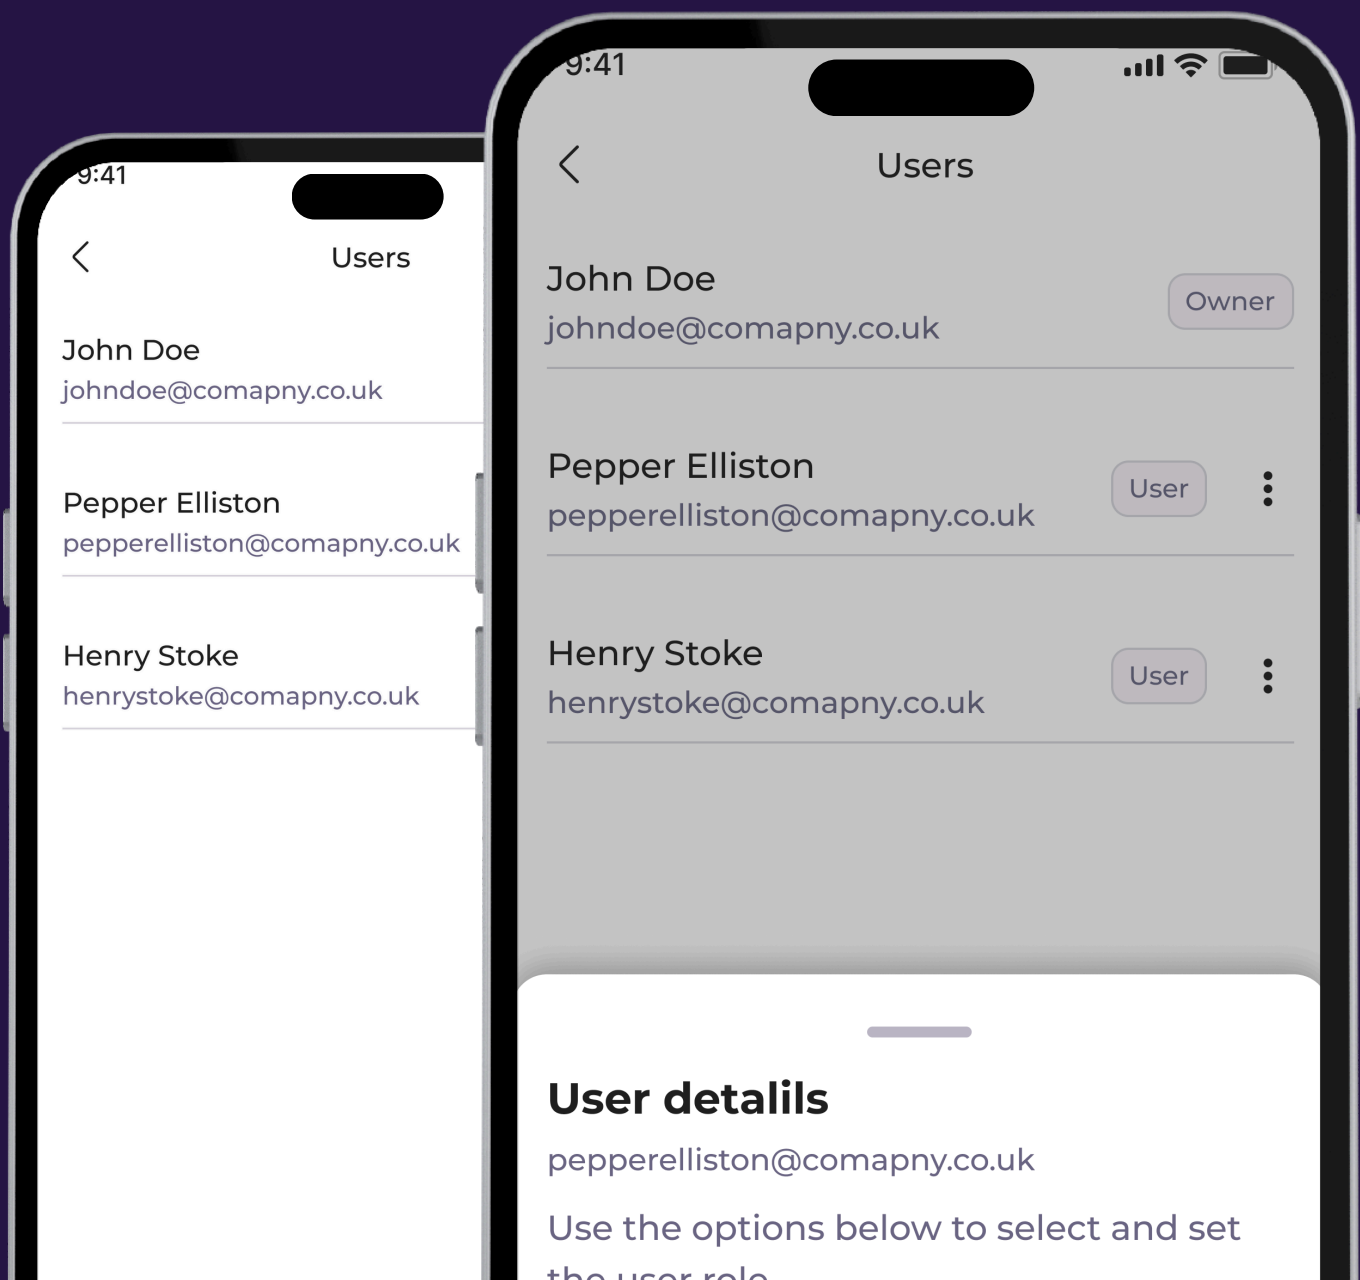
9:41

Users

John Doe
johndoe@comapny.co.uk

Pepper Elliston
pepperelliston@comapny.co.uk

Henry Stoke
henrystoke@comapny.co.uk

9:41

Users

John Doe
johndoe@comapny.co.uk
Owner

Pepper Elliston
pepperelliston@comapny.co.uk
User

Henry Stoke
henrystoke@comapny.co.uk
User

User details
pepperelliston@comapny.co.uk

Use the options below to select and set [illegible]